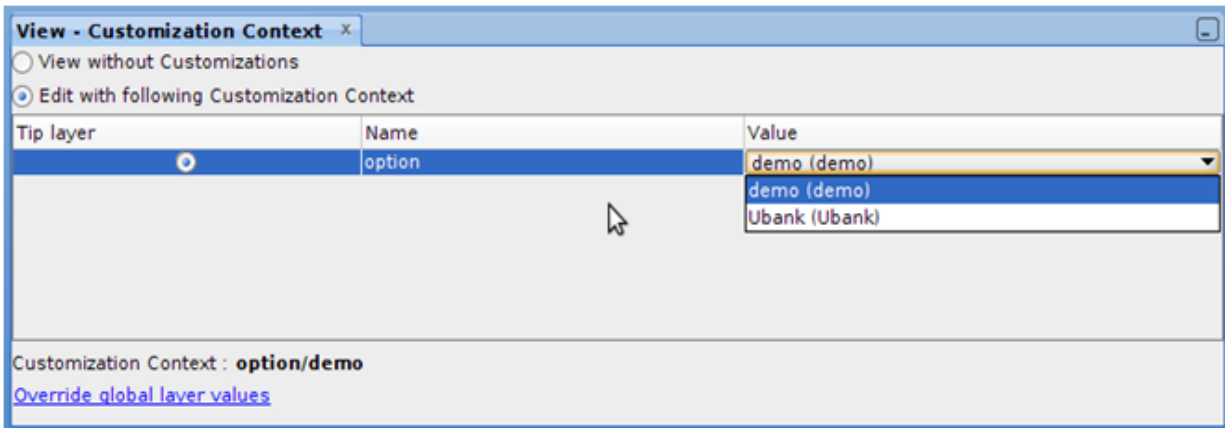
View - Customization Context ×

View without Customizations

Edit with following Customization Context

| Tip layer | Name | Value |
|---|---|---|
| | option | demo (demo) |

demo (demo)
Ubank (Ubank)

Customization Context : **option/demo**

Override global layer values